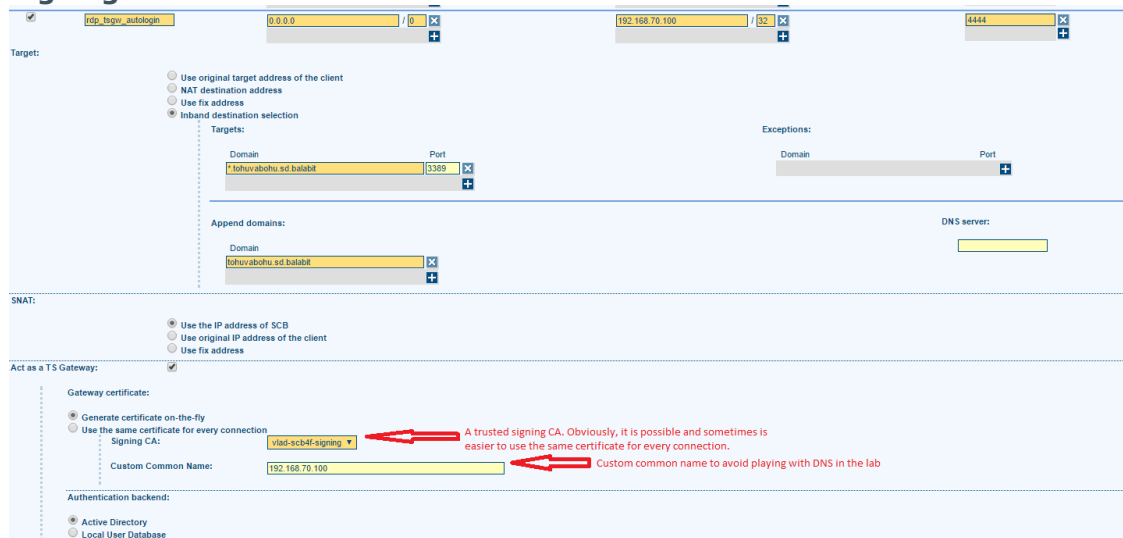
rdp_tsgw_autologin

0.0.0.0 / 0

192.168.70.100 / 32

4444

Target:

Use original target address of the client
NAT destination address
Use fix address
Inband destination selection

Targets:

| Domain | Port |
|---|---|
| *.tohuvabohu.sd.balabit | 3389 |

Exceptions:

| Domain | Port |
|---|---|

Append domains:

Domain
tohuvabohu.sd.balabit

DNS server:

SNAT:

Use the IP address of SCB
Use original IP address of the client
Use fix address

Act as a TS Gateway:

Gateway certificate:

Generate certificate on-the-fly
Use the same certificate for every connection
Signing CA: vlad-scb4f-signing

A trusted signing CA. Obviously, it is possible and sometimes is easier to use the same certificate for every connection.

Custom Common Name: 192.168.70.100

Custom common name to avoid playing with DNS in the lab

Authentication backend:

Active Directory
Local User Database